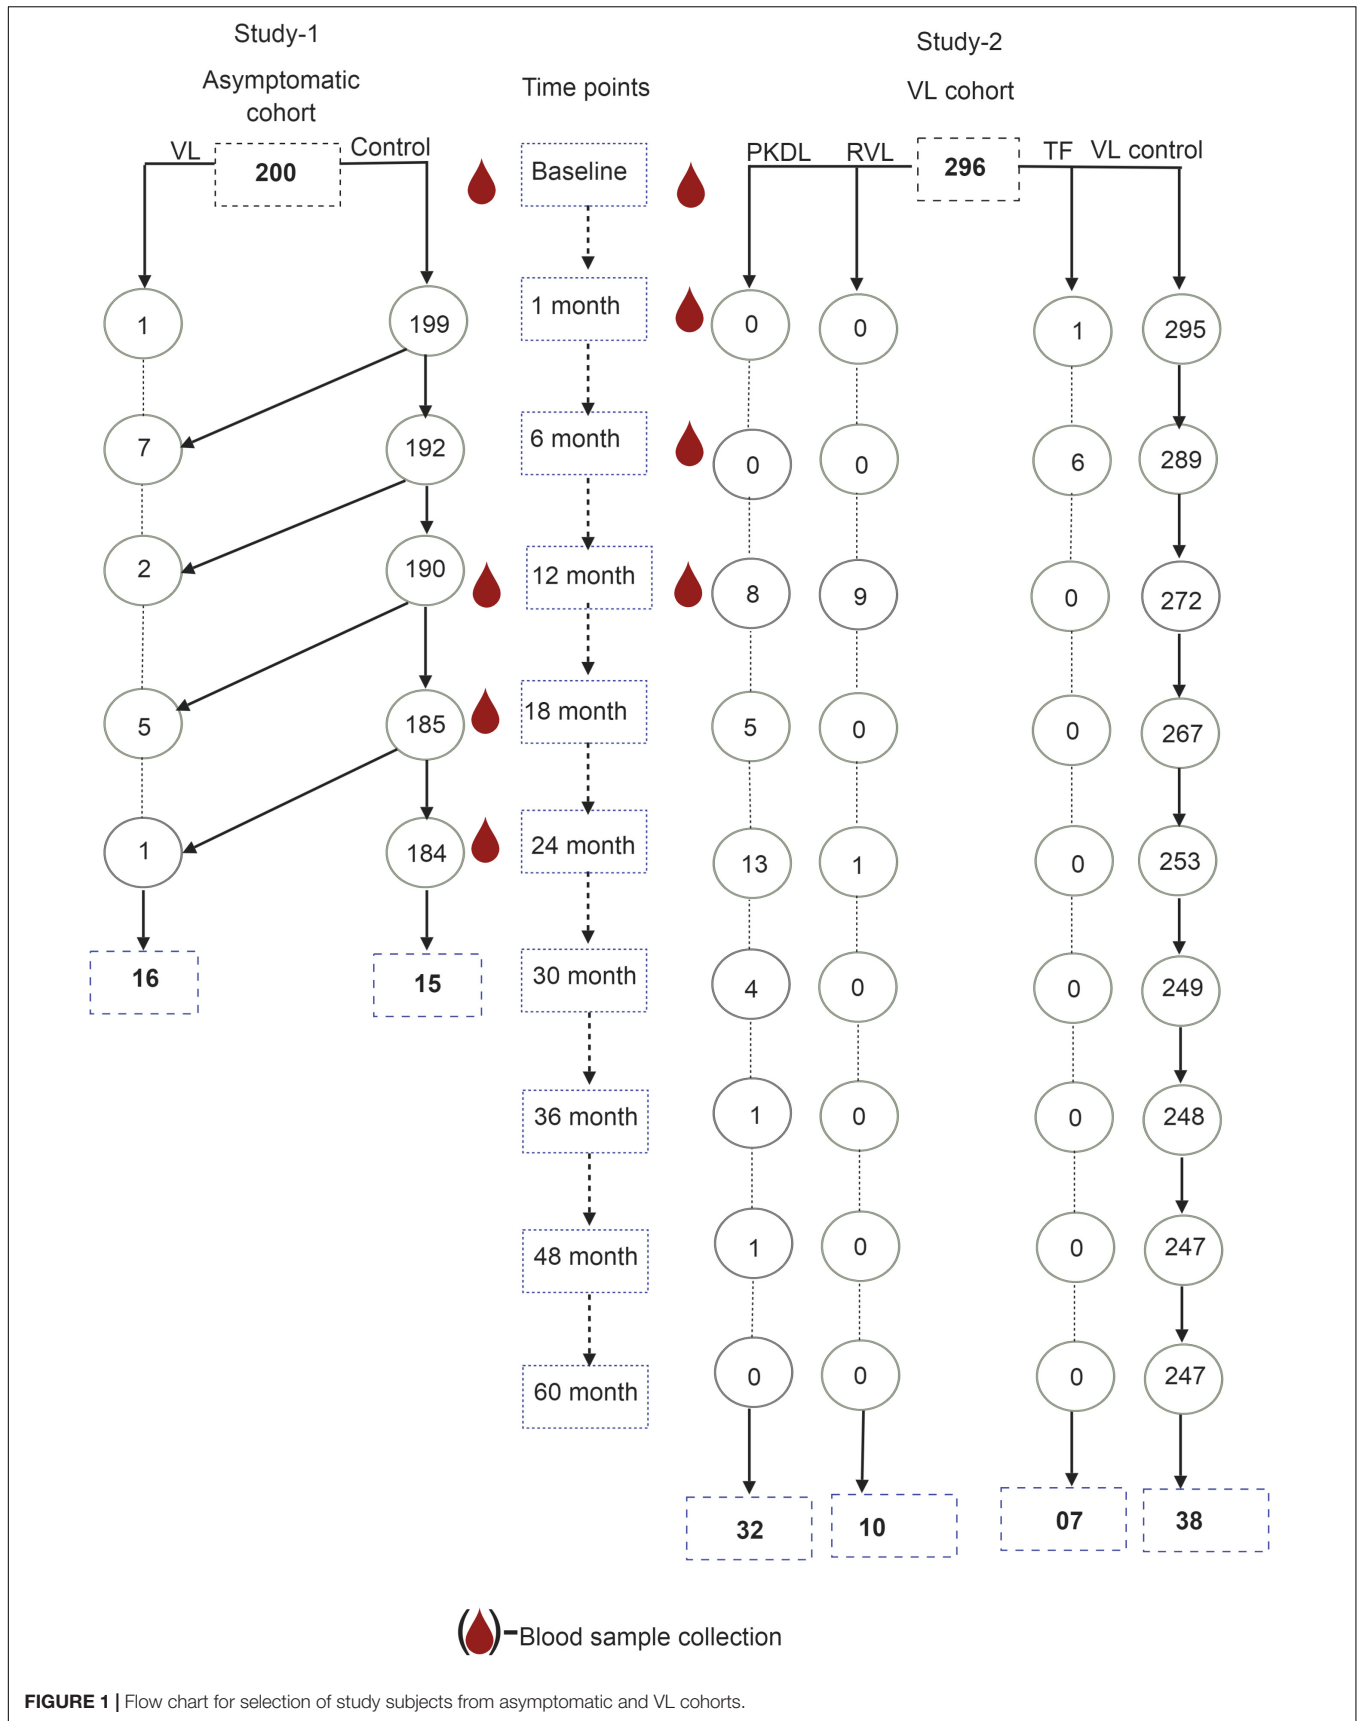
Study-1

Asymptomatic cohort

VL 200 Control

1 199
7 192
2 190
5 185
1 184
16 15

Time points

Baseline
1 month
6 month
12 month
18 month
24 month
30 month
36 month
48 month
60 month

Study-2

VL cohort

PKDL RVL 296 TF VL control

0 0 1 295
0 0 6 289
8 9 0 272
5 0 0 267
13 1 0 253
4 0 0 249
1 0 0 248
1 0 0 247
0 0 0 247
32 10 07 38

-Blood sample collection

FIGURE 1 | Flow chart for selection of study subjects from asymptomatic and VL cohorts.